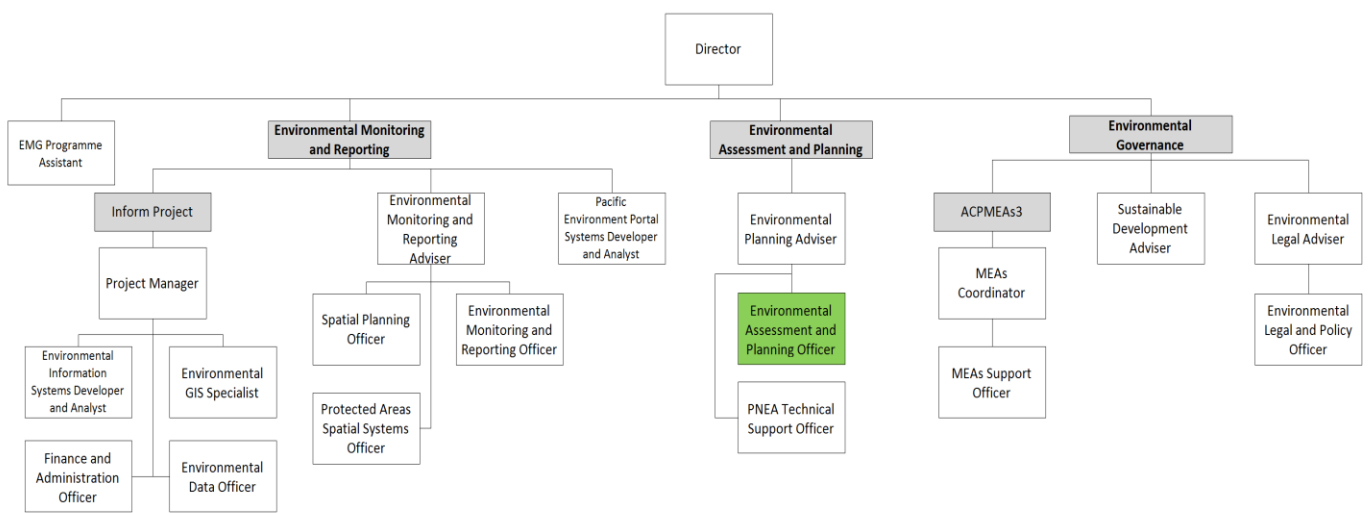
Director

EMG Programme Assistant

Environmental Monitoring and Reporting

Inform Project

Project Manager

Environmental Information Systems Developer and Analyst

Environmental GIS Specialist

Finance and Administration Officer

Environmental Data Officer

Environmental Monitoring and Reporting Adviser

Spatial Planning Officer

Environmental Monitoring and Reporting Officer

Protected Areas Spatial Systems Officer

Pacific Environment Portal Systems Developer and Analyst

Environmental Assessment and Planning

Environmental Planning Adviser

Environmental Assessment and Planning Officer

PNEA Technical Support Officer

Environmental Governance

ACPMEAs3

MEAs Coordinator

MEAs Support Officer

Sustainable Development Adviser

Environmental Legal Adviser

Environmental Legal and Policy Officer